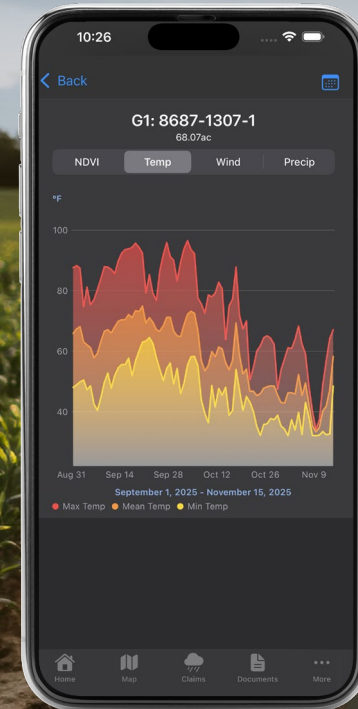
10:26

Back

G1: 8687-1307-1
68.07ac

NDVI | Temp | Wind | Precip

°F

100
80
60
40

Aug 31 Sep 14 Sep 28 Oct 12 Oct 26 Nov 9

September 1, 2025 - November 15, 2025

Max Temp Mean Temp Min Temp

Home Map Claims Documents More